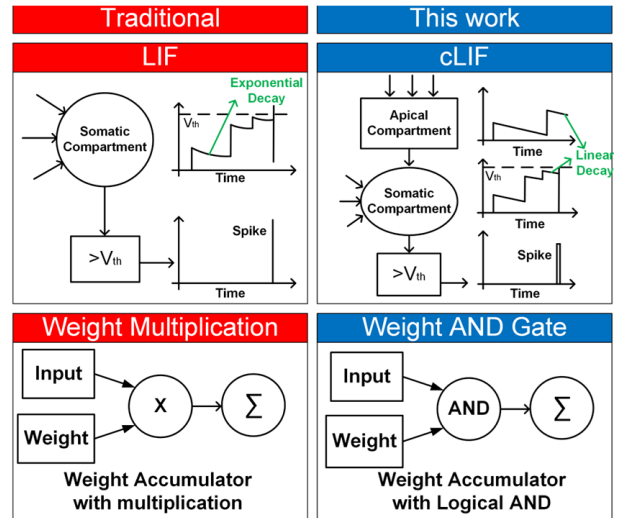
Traditional

LIF

Exponential Decay

Somatic Compartment

$V_{th}$

Time

$>V_{th}$

Spike

Time

This work

cLIF

Apical Compartment

Time

Linear Decay

$V_{th}$

Somatic Compartment

Time

$>V_{th}$

Spike

Time

Weight Multiplication

Input

Weight

X

$\sum$

Weight Accumulator with multiplication

Weight AND Gate

Input

Weight

AND

$\sum$

Weight Accumulator with Logical AND